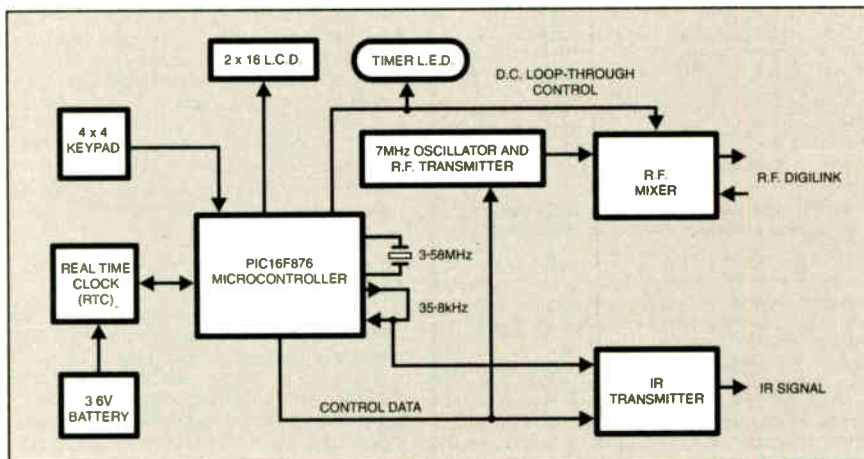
2 x 16 L.C.D.

TIMER L.E.D.

D.C. LOOP-THROUGH CONTROL

4 x 4 KEYPAD

7MHz OSCILLATOR AND R.F. TRANSMITTER

R.F. MIXER

R.F. DIGILINK

REAL TIME CLOCK (RTC)

PIC16F876 MICROCONTROLLER

3·58MHz

35·8kHz

3·6V BATTERY

IR TRANSMITTER

IR SIGNAL

CONTROL DATA